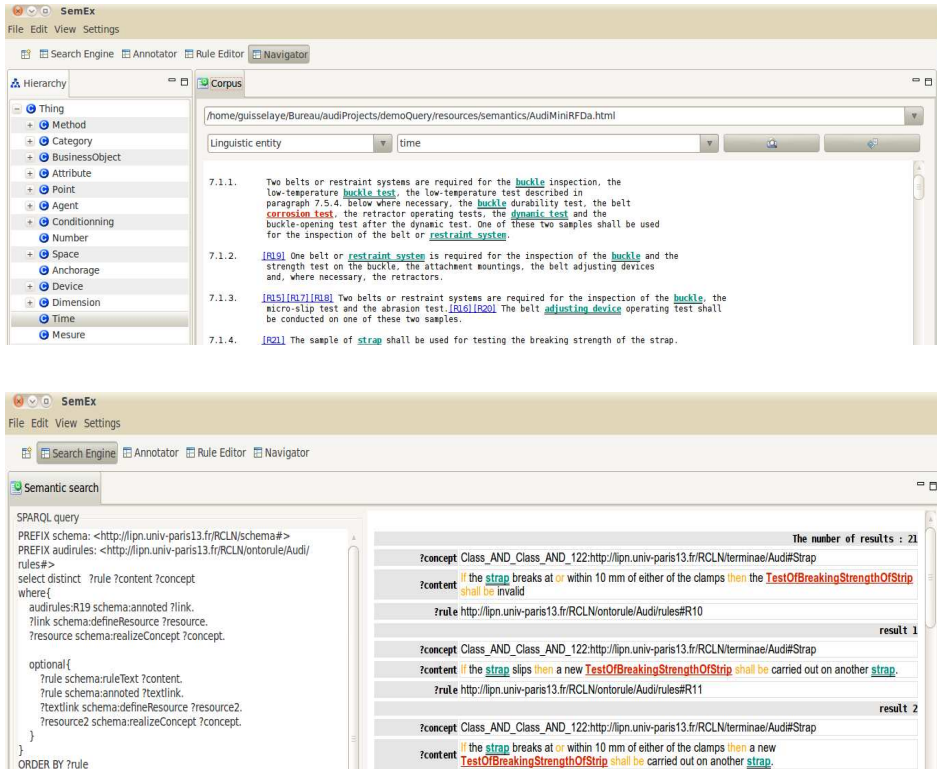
SemEx
File Edit View Settings

Search Engine Annotator Rule Editor Navigator

Hierarchy

Corpus

Thing
Method
Category
BusinessObject
Attribute
Point
Agent
Conditionning
Number
Space
Anchorage
Device
Dimension
Time
Mesure

/home/guisselaye/Bureau/audiProjects/demoQuery/resources/semantics/AudiMiniRFDa.html

Linguistic entity

time

7.1.1. Two belts or restraint systems are required for the buckle inspection, the low-temperature buckle test, the low-temperature test described in paragraph 7.5.4. below where necessary, the buckle durability test, the belt corrosion test, the retractor operating tests, the dynamic test and the buckle-opening test after the dynamic test. One of these two samples shall be used for the inspection of the belt or restraint system.

7.1.2. [R19] One belt or restraint system is required for the inspection of the buckle and the strength test on the buckle, the attachment mountings, the belt adjusting devices and, where necessary, the retractors.

7.1.3. [R15][R17][R18] Two belts or restraint systems are required for the inspection of the buckle, the micro-slip test and the abrasion test.[R16][R20] The belt adjusting device operating test shall be conducted on one of these two samples.

7.1.4. [R21] The sample of strap shall be used for testing the breaking strength of the strap.

SemEx
File Edit View Settings

Search Engine Annotator Rule Editor Navigator

Semantic search

SPARQL query
PREFIX schema: <http://lipn.univ-paris13.fr/RCLN/schema#>
PREFIX audirules: <http://lipn.univ-paris13.fr/RCLN/ontorule/Audi/rules#>
select distinct ?rule ?content ?concept
where{
audirules:R19 schema:annoted ?link.
?link schema:defineResource ?resource.
?resource schema:realizeConcept ?concept.

optional{
?rule schema:ruleText ?content.
?rule schema:annoted ?textlink.
?textlink schema:defineResource ?resource2.
?resource2 schema:realizeConcept ?concept.
}
}
ORDER BY ?rule

The number of results : 21
?concept Class_AND_Class_AND_122:http://lipn.univ-paris13.fr/RCLN/terminae/Audi#Strap
?content If the strap breaks at or within 10 mm of either of the clamps then the TestOfBreakingStrengthOfStrip shall be invalid
?rule http://lipn.univ-paris13.fr/RCLN/ontorule/Audi/rules#R10
result 1
?concept Class_AND_Class_AND_122:http://lipn.univ-paris13.fr/RCLN/terminae/Audi#Strap
?content If the strap slips then a new TestOfBreakingStrengthOfStrip shall be carried out on another strap.
?rule http://lipn.univ-paris13.fr/RCLN/ontorule/Audi/rules#R11
result 2
?concept Class_AND_Class_AND_122:http://lipn.univ-paris13.fr/RCLN/terminae/Audi#Strap
?content If the strap breaks at or within 10 mm of either of the clamps then a new TestOfBreakingStrengthOfStrip shall be carried out on another strap.